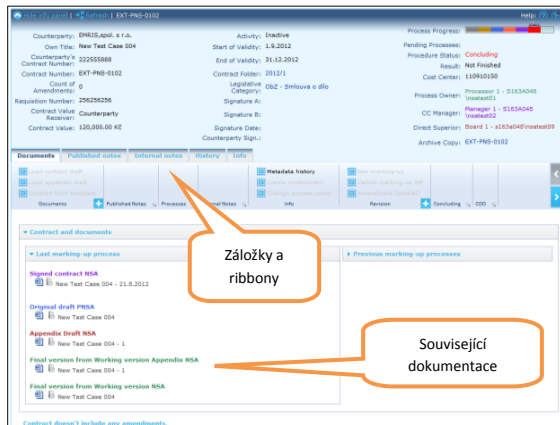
Hide info panel | Refresh | EXT-PNS-0102

Help: | ?

Counterparty: EMRIS,spol. s r.o.
Own Title: New Test Case 004
Counterparty's Contract Number: 222555888
Contract Number: EXT-PNS-0102
Count of Amendments: 0
Requisition Number: 256256256
Contract Value Receiver: Counterparty
Contract Value: 120,000.00 Kč

Activity: Inactive
Start of Validity: 1.9.2012
End of Validity: 31.12.2012
Contract Folder: 2012/1
Legislative Category: ObZ - Smlouva o dílo
Signature A:
Signature B:
Signature Date:
Counterparty Sign.:

Process Progress:
Pending Processes:
Procedure Status: Concluding
Result: Not Finished
Cost Center: 110910150
Process Owner: Processor 1 - S163A048 \nsatest48
CC Manager: Manager 1 - S163A048 \nsatest82
Direct Superior: Board 1 - s163a048\nsatest89
Archive Copy: EXT-PNS-0102

Documents | Published notes | Internal notes | History | Info

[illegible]
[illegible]
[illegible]
Documents | Published Notes | Processes | Internal Notes | Info
Metadata history
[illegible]
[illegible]
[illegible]
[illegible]
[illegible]
Revision | Concluding | COO

Contract and documents

Last marking-up process

Signed contract NSA
New Test Case 004 - 21.8.2012

Original draft PNSA
New Test Case 004

Appendix Draft NSA
New Test Case 004 - 1

Final version from Working version Appendix NSA
New Test Case 004 - 1

Final version from Working version NSA
New Test Case 004

Previous marking-up processes

Záložky a ribbony

Související dokumentace

Contract doesn't include any amendments.